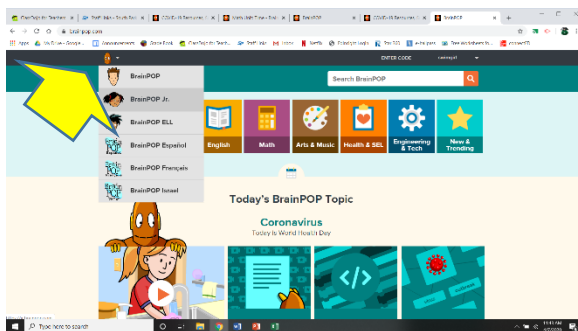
ClassDojo for Teachers ×
Staff Index - South Eas ×
COVID-19 Resources ×
Meals High Drive ×
BrainPOP ×
COVID-19 Resources ×
BrainPOP ×
+

brainpop.com

Apps
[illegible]
ClassDojo for Teachers
Staff Index
Netflix
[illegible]

ENTER CODE

BrainPOP
BrainPOP Jr.
BrainPOP ELL
BrainPOP Español
BrainPOP Français
BrainPOP Israel

Search BrainPOP

English
Math
Arts & Music
Health & SEL
Engineering & Tech
New & Trending

Today's BrainPOP Topic

Coronavirus
Today is World Health Day

Type here to search